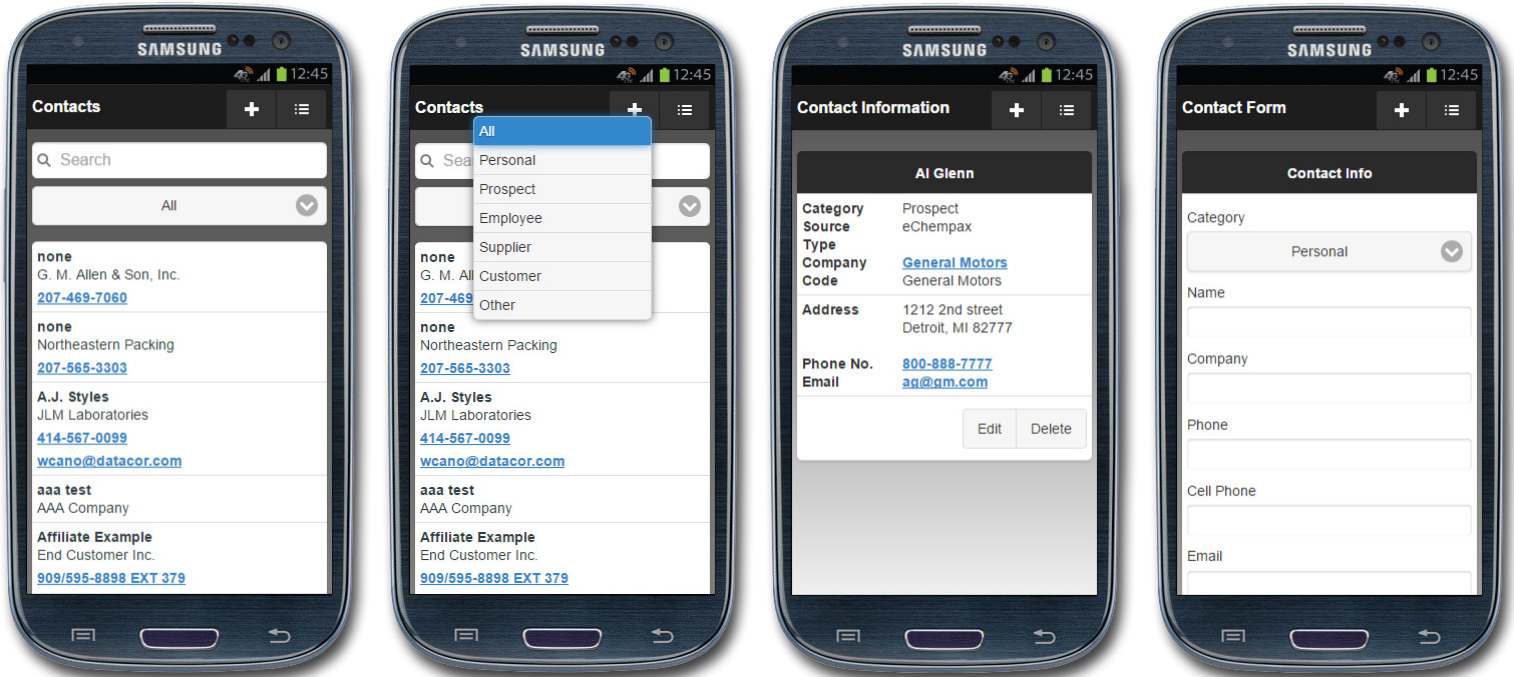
SAMSUNG
12:45
Contacts
Search
All
none
G. M. Allen & Son, Inc.
207-469-7060
none
Northeastern Packing
207-565-3303
A.J. Styles
JLM Laboratories
414-567-0099
wcano@datacor.com
aaa test
AAA Company
Affiliate Example
End Customer Inc.
909/595-8898 EXT 379

SAMSUNG
12:45
Contacts
All
Personal
Prospect
Employee
Supplier
Customer
Other
Sea
none
G. M. All
207-469
none
Northeastern Packing
207-565-3303
A.J. Styles
JLM Laboratories
414-567-0099
wcano@datacor.com
aaa test
AAA Company
Affiliate Example
End Customer Inc.
909/595-8898 EXT 379

SAMSUNG
12:45
Contact Information
Al Glenn

| | |
|---|---|
| Category | Prospect |
| Source Type | eChempax |
| Company | General Motors |
| Code | General Motors |
| Address | 1212 2nd street Detroit, MI 82777 |
| Phone No. | 800-888-7777 |
| Email | ag@gm.com |

Edit
Delete

SAMSUNG
12:45
Contact Form
Contact Info
Category
Personal
Name
Company
Phone
Cell Phone
Email